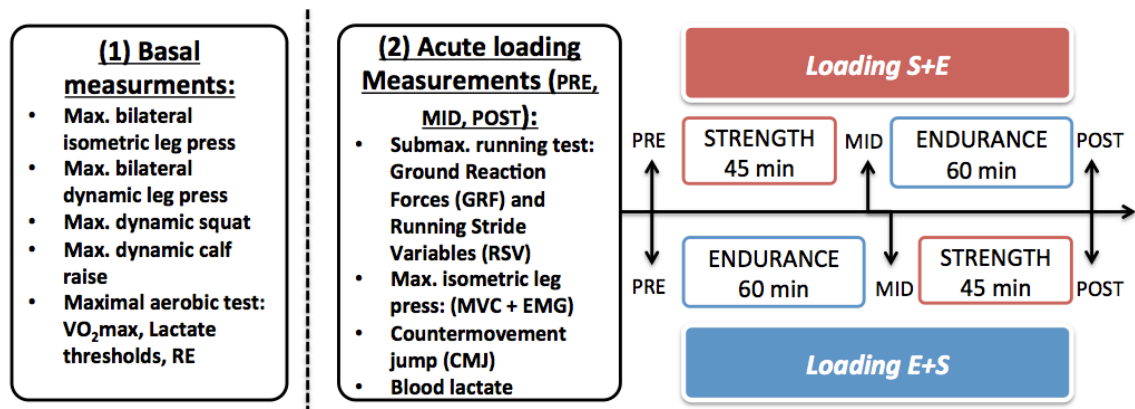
(1) Basal measurments:

- Max. bilateral isometric leg press
- Max. bilateral dynamic leg press
- Max. dynamic squat
- Max. dynamic calf raise
- Maximal aerobic test: VO$_2$max, Lactate thresholds, RE

(2) Acute loading Measurements (PRE, MID, POST):

- Submax. running test: Ground Reaction Forces (GRF) and Running Stride Variables (RSV)
- Max. isometric leg press: (MVC + EMG)
- Countermovement jump (CMJ)
- Blood lactate

Loading S+E

PRE
STRENGTH 45 min
MID
ENDURANCE 60 min
POST

PRE
ENDURANCE 60 min
MID
STRENGTH 45 min
POST

Loading E+S